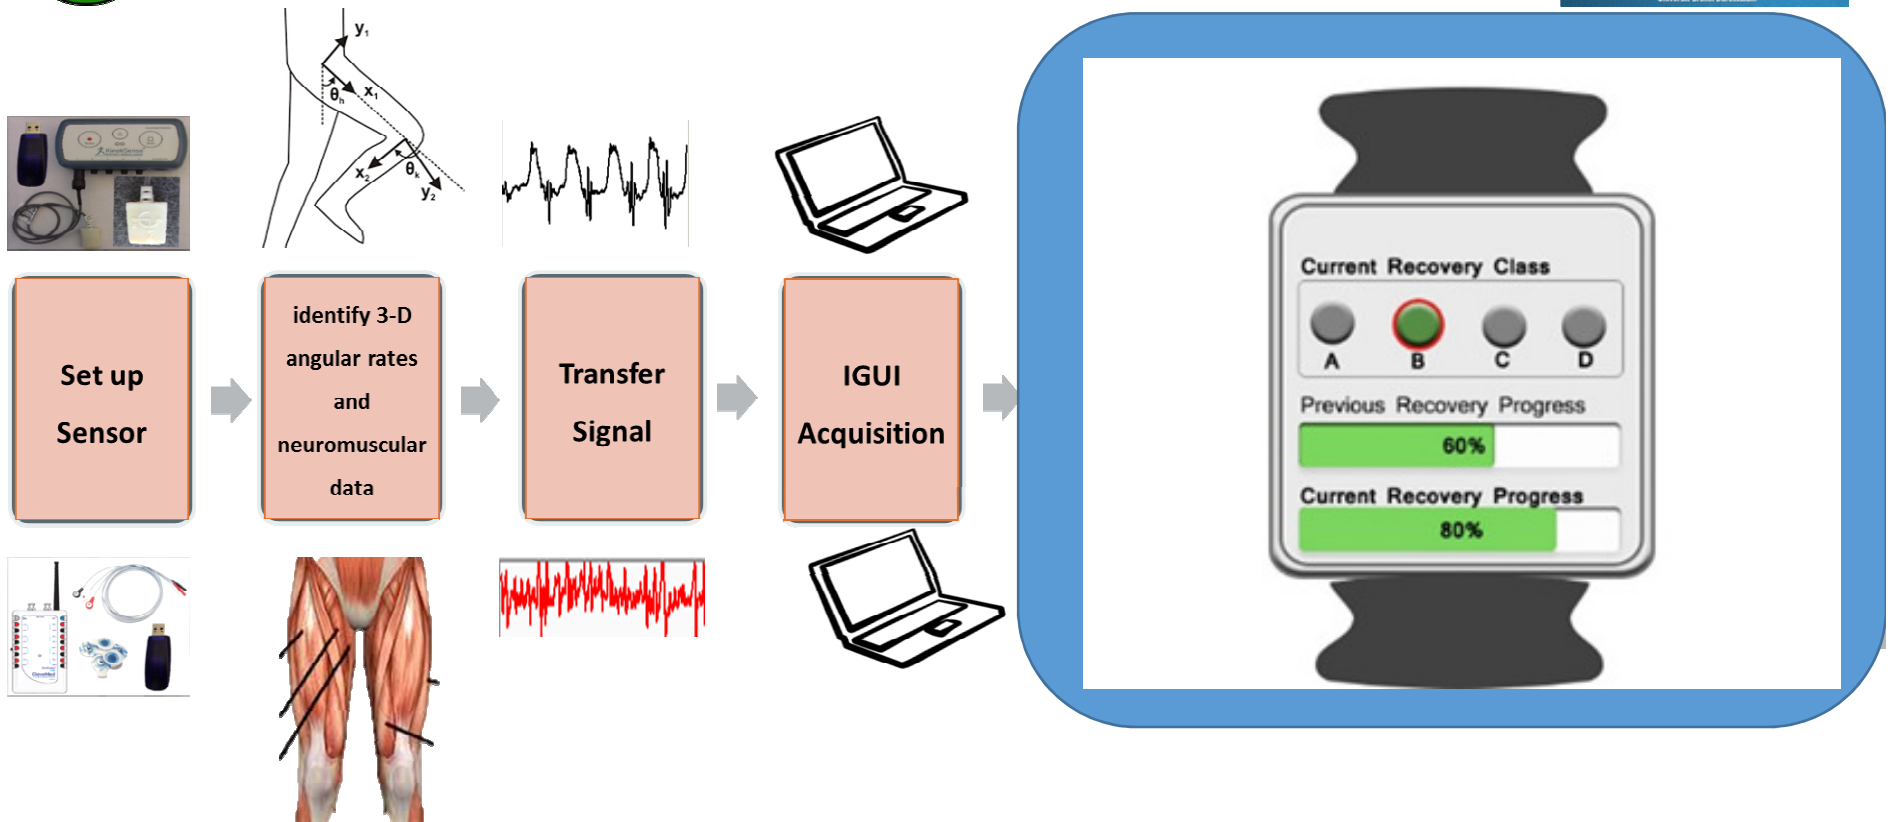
$y_1$
$\theta_h$
$x_1$
$x_2$
$\theta_k$
$y_2$

Set up Sensor

identify 3-D angular rates and neuromuscular data

Transfer Signal

IGUI Acquisition

Current Recovery Class

A B C D

Previous Recovery Progress

60%

Current Recovery Progress

80%